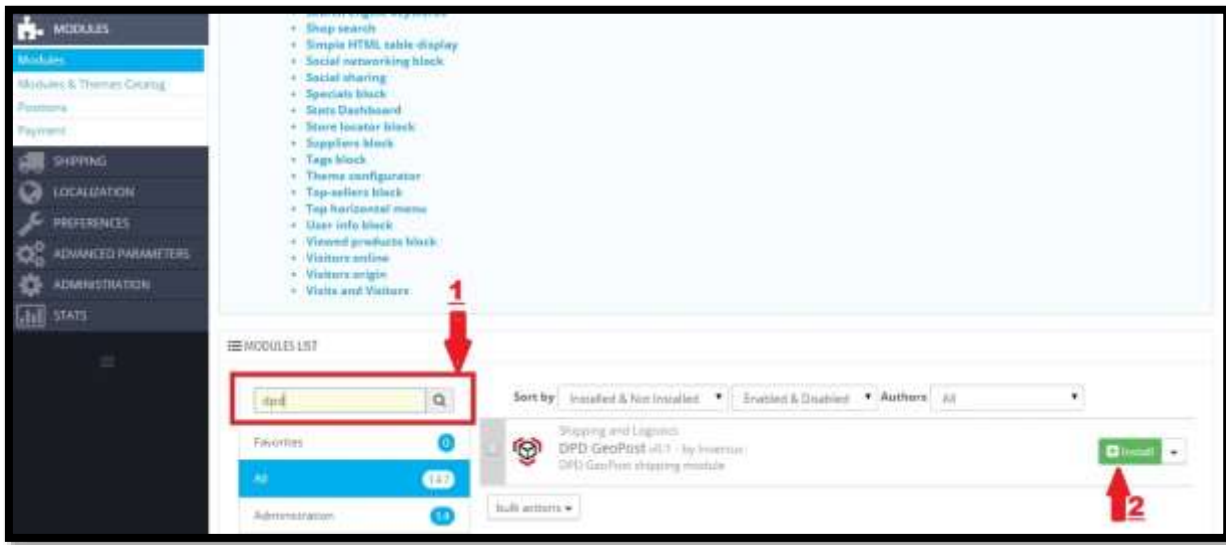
MODULES
Modules
Modules & Themes Catalog
Positions
Payment
SHIPPING
LOCALIZATION
PREFERENCES
ADVANCED PARAMETERS
ADMINISTRATION
STATS

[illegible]
• Shop search
• Simple HTML table display
• Social networking block
• Social sharing
• Specials block
• Stats Dashboard
• Store locator block
• Suppliers block
• Tags block
• Theme configurator
• Top-sellers block
• Top horizontal menu
• User info block
• Viewed products block
• Visitors online
• Visitors origin
• Visits and Visitors

1

MODULES LIST

dpd

Sort by Installed & Not Installed Enabled & Disabled Authors All

Favorites 0
All 147
Administration 14

Shipping and Logistics
DPD GeoPost v0.1 - by Invertus
DPD GeoPost shipping module

Install

bulk actions

2